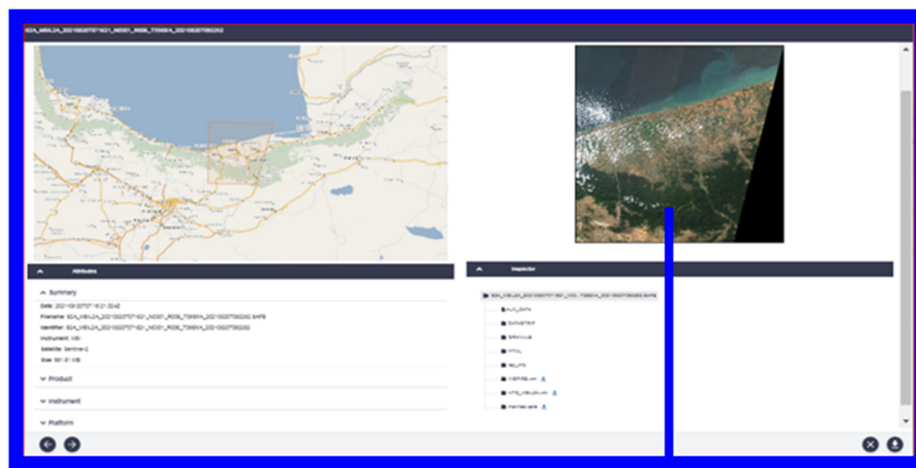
S2A_MSIL2A_20210820T071621_N0301_R006_T39SXA_20210820T092202

Attributes

Summary

Date: 2021-08-20T07:16:21.024Z

Filename: S2A_MSIL2A_20210820T071621_N0301_R006_T39SXA_20210820T092202.SAFE

Identifier: S2A_MSIL2A_20210820T071621_N0301_R006_T39SXA_20210820T092202

Instrument: MSI

Satellite: Sentinel-2

Size: 991.01 MB

Product

Instrument

Platform

Inspector

S2A_MSIL2A_20210820T071621_N0301_R006_T39SXA_20210820T092202.SAFE

AUX_DATA

DATASTRIP

GRANULE

HTML

rep_info

INSPIRE.xml

MTD_MSIL2A.xml

manifest.safe